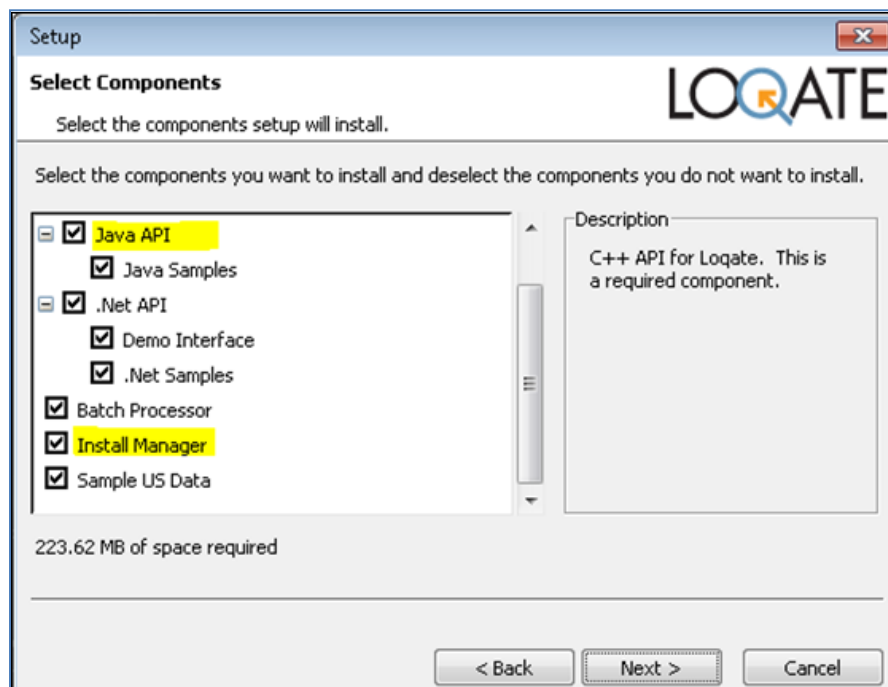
Setup

Select Components

Select the components setup will install.

LOQATE

Select the components you want to install and deselect the components you do not want to install.

Java API
Java Samples
.Net API
Demo Interface
.Net Samples
Batch Processor
Install Manager
Sample US Data

Description
C++ API for Loqate. This is a required component.

223.62 MB of space required

< Back
Next >
Cancel